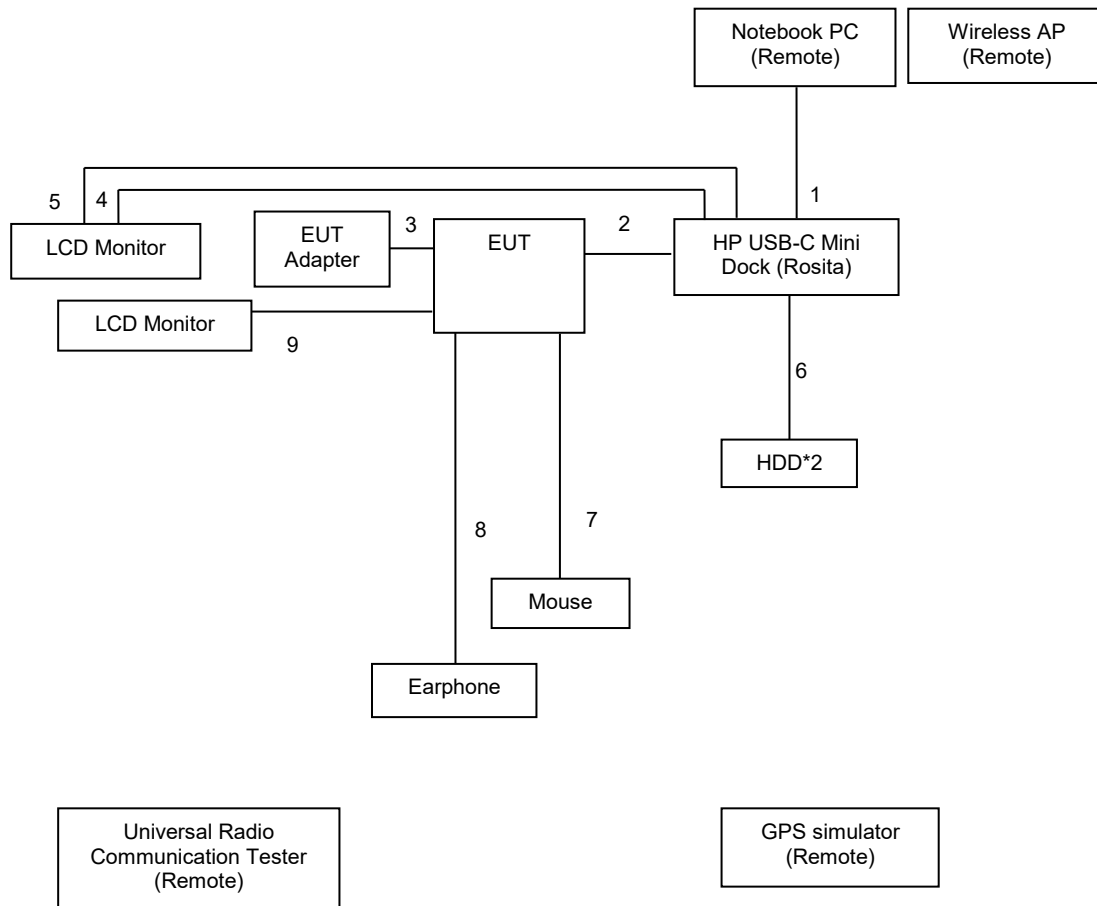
Notebook PC
(Remote)

Wireless AP
(Remote)

1

5

4

LCD Monitor

EUT
Adapter

3

EUT

2

HP USB-C Mini
Dock (Rosita)

LCD Monitor

9

6

HDD*2

8

7

Mouse

Earphone

Universal Radio
Communication Tester
(Remote)

GPS simulator
(Remote)